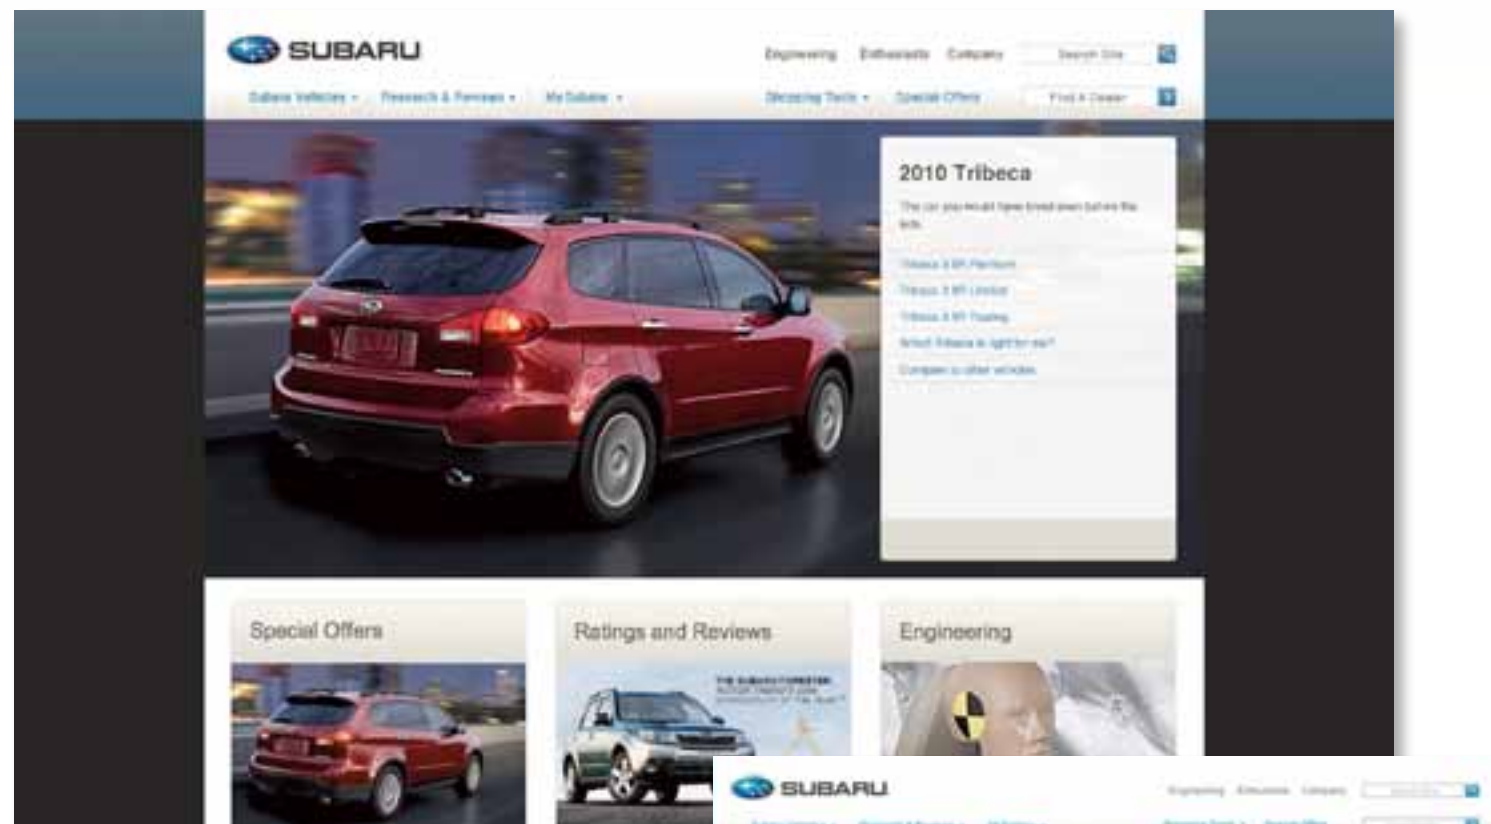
SUBARU

Engineering Enthusiasts Company Search Site

Subaru Vehicles ▾ Research & Reviews ▾ MySubaru ▾ Shopping Tools ▾ Special Offers Find A Dealer

2010 Tribeca

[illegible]

Tribeca 3.6R Premium

Tribeca 3.6R Limited

Tribeca 3.6R Touring

Which Tribeca is right for me?

Compare to other vehicles

Special Offers

Ratings and Reviews

THE SUBARU FORESTER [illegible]

Engineering

SUBARU

Engineering Enthusiasts Company